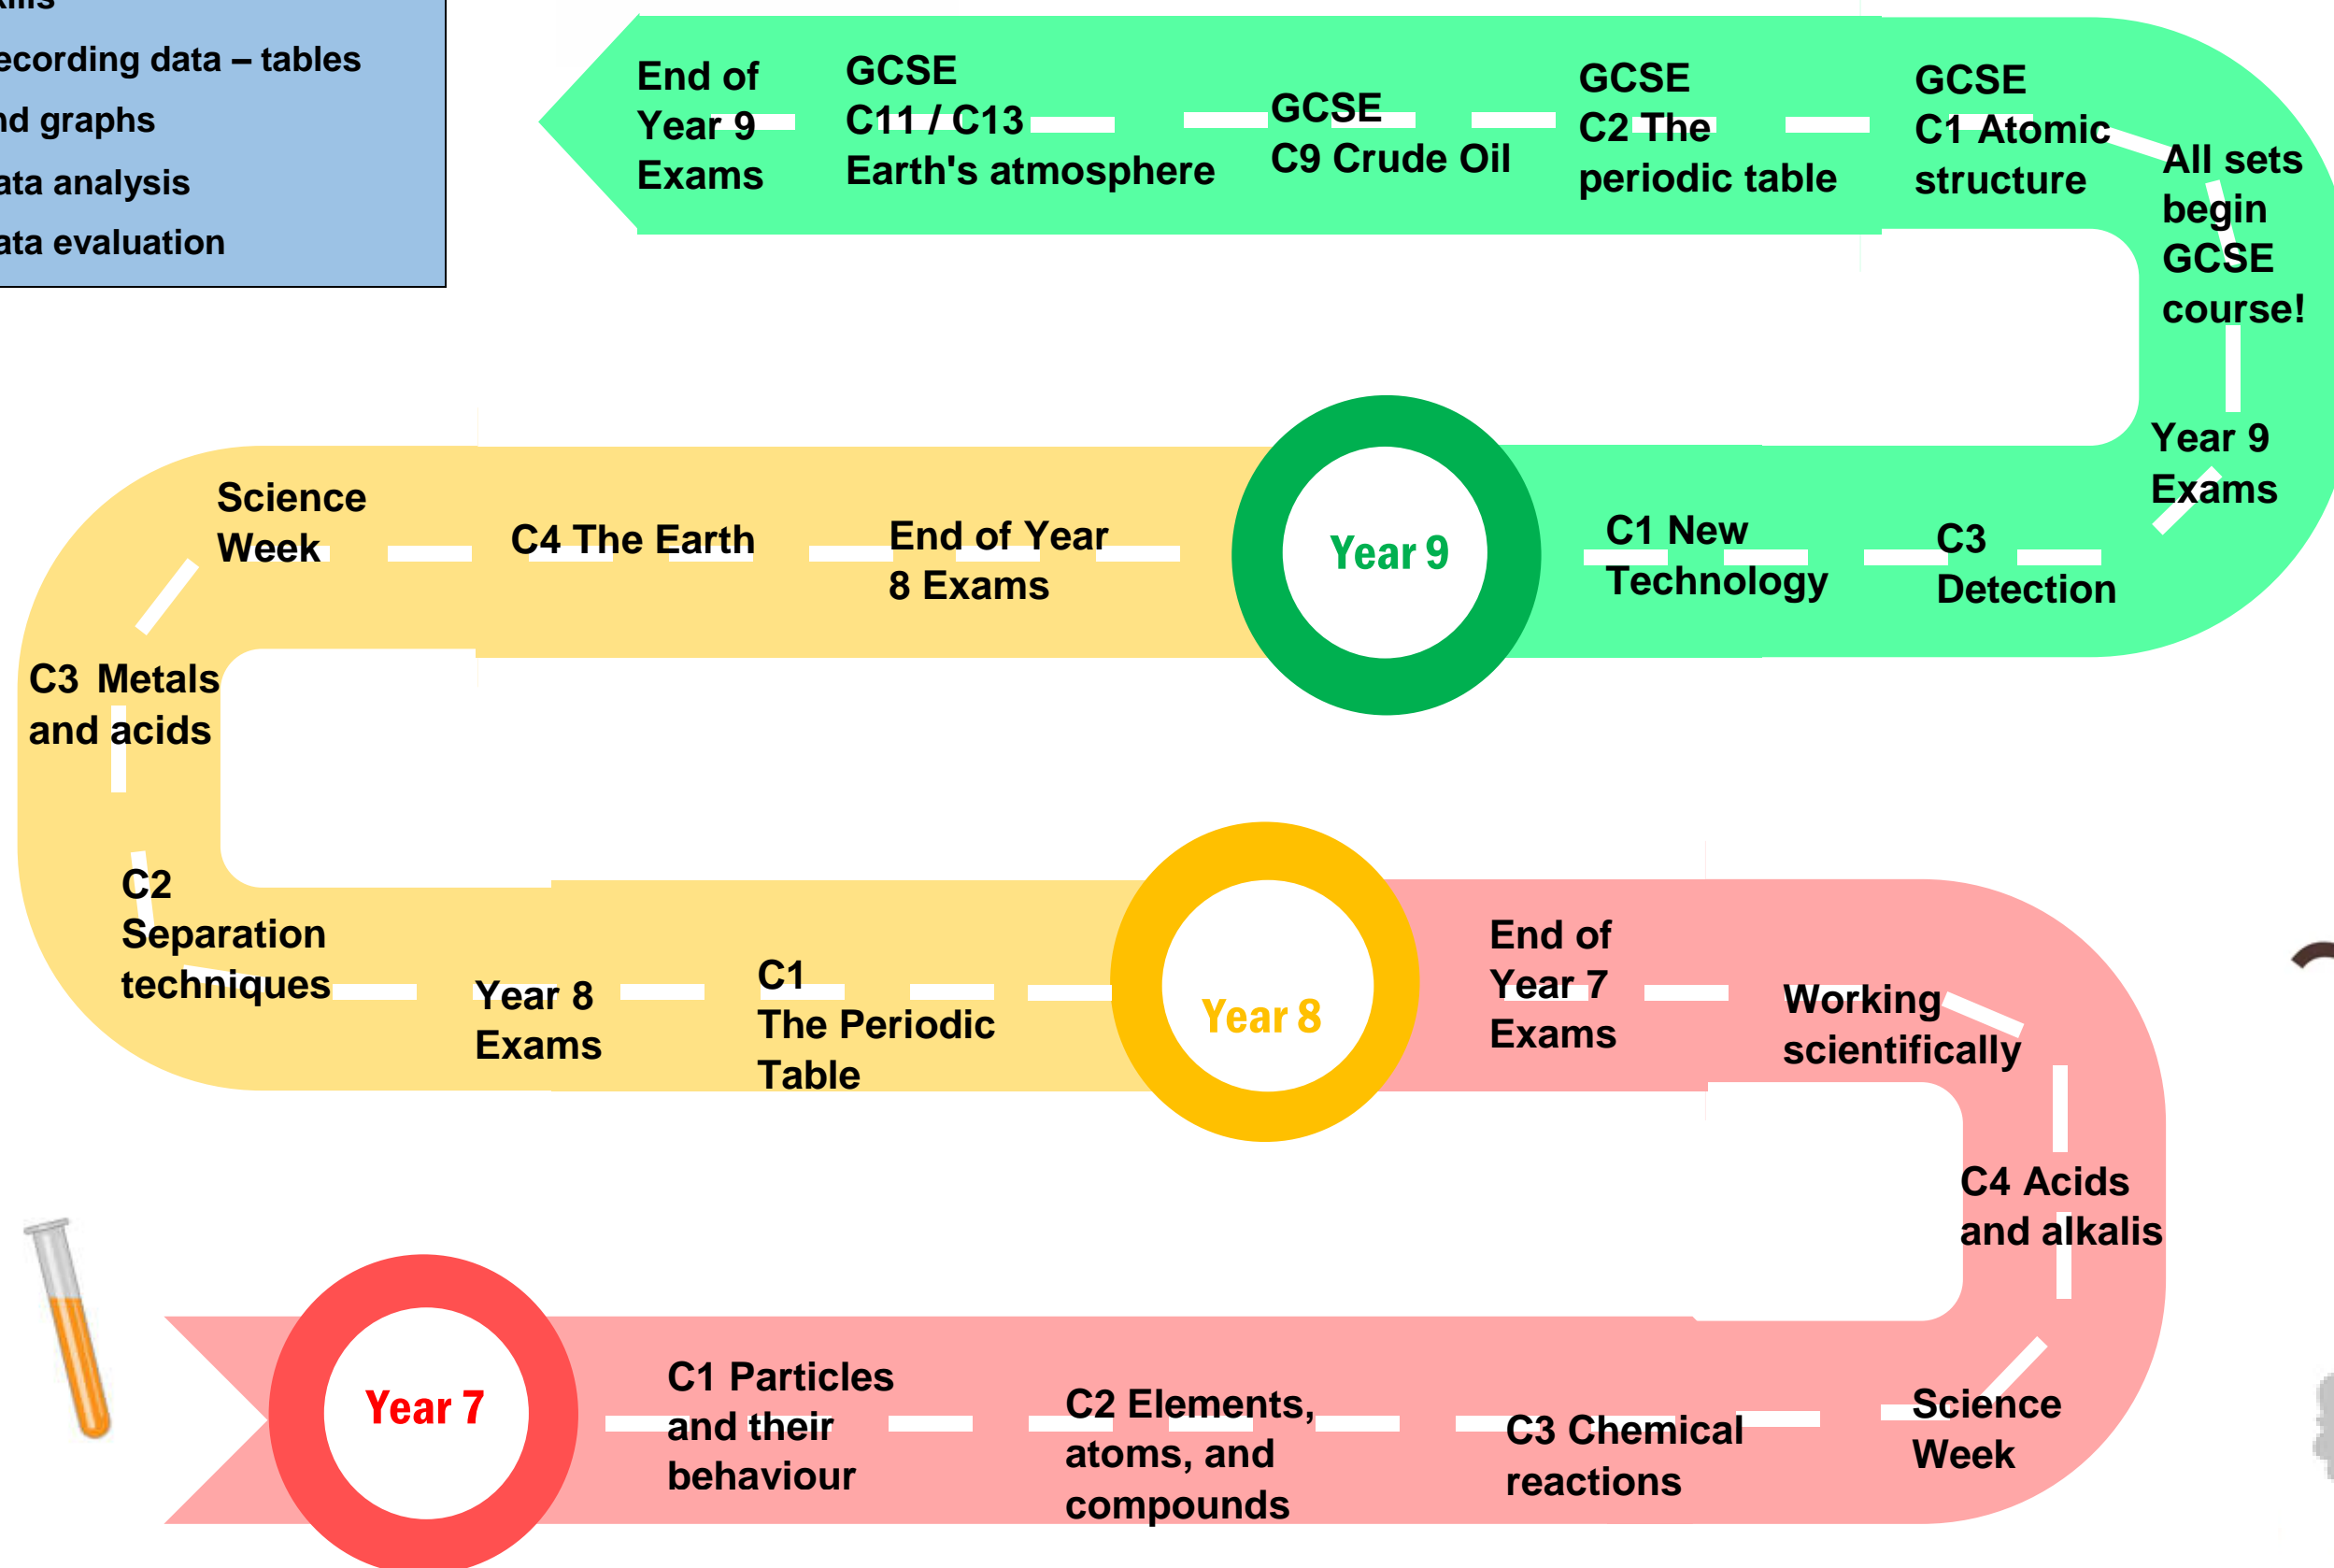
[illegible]kills
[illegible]ecording data – tables
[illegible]nd graphs
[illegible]ata analysis
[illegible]ata evaluation

End of Year 9 Exams

GCSE C11 / C13 Earth's atmosphere

GCSE C9 Crude Oil

GCSE C2 The periodic table

GCSE C1 Atomic structure

All sets begin GCSE course!

Year 9 Exams

C3 Detection

C1 New Technology

Year 9

End of Year 8 Exams

C4 The Earth

Science Week

C3 Metals and acids

C2 Separation techniques

Year 8 Exams

C1 The Periodic Table

Year 8

End of Year 7 Exams

Working scientifically

C4 Acids and alkalis

Science Week

C3 Chemical reactions

C2 Elements, atoms, and compounds

C1 Particles and their behaviour

Year 7